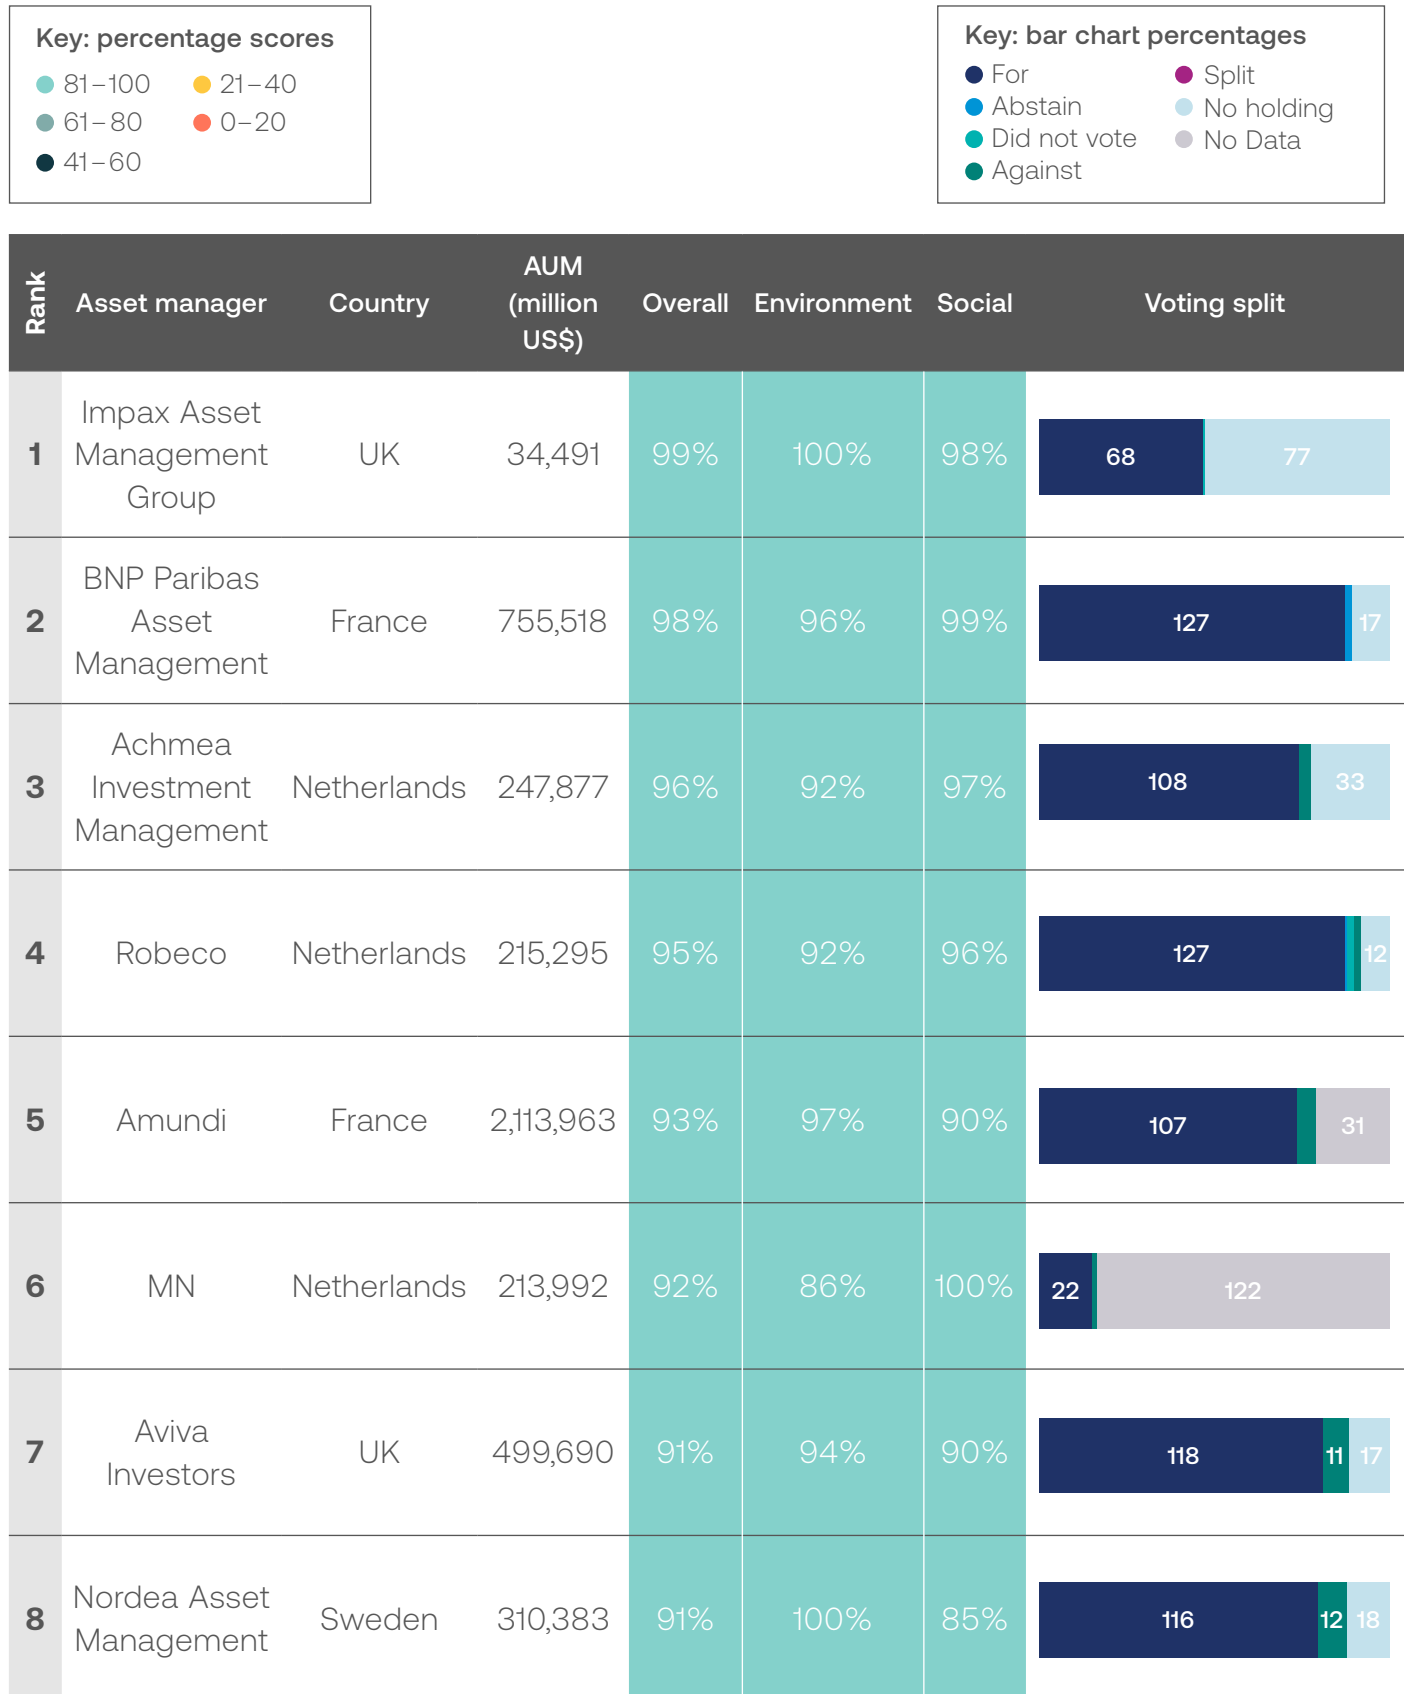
Key: percentage scores
81–100
21–40
61–80
0–20
41–60

Key: bar chart percentages
For
Split
Abstain
No holding
Did not vote
No Data
Against

| Rank | Asset manager | Country | AUM (million US$) | Overall | Environment | Social | Voting split |
|---|---|---|---|---|---|---|---|
| 1 | Impax Asset Management Group | UK | 34,491 | 99% | 100% | 98% | 68 77 |
| 2 | BNP Paribas Asset Management | France | 755,518 | 98% | 96% | 99% | 127 17 |
| 3 | Achmea Investment Management | Netherlands | 247,877 | 96% | 92% | 97% | 108 33 |
| 4 | Robeco | Netherlands | 215,295 | 95% | 92% | 96% | 127 12 |
| 5 | Amundi | France | 2,113,963 | 93% | 97% | 90% | 107 31 |
| 6 | MN | Netherlands | 213,992 | 92% | 86% | 100% | 22 122 |
| 7 | Aviva Investors | UK | 499,690 | 91% | 94% | 90% | 118 11 17 |
| 8 | Nordea Asset Management | Sweden | 310,383 | 91% | 100% | 85% | 116 12 18 |